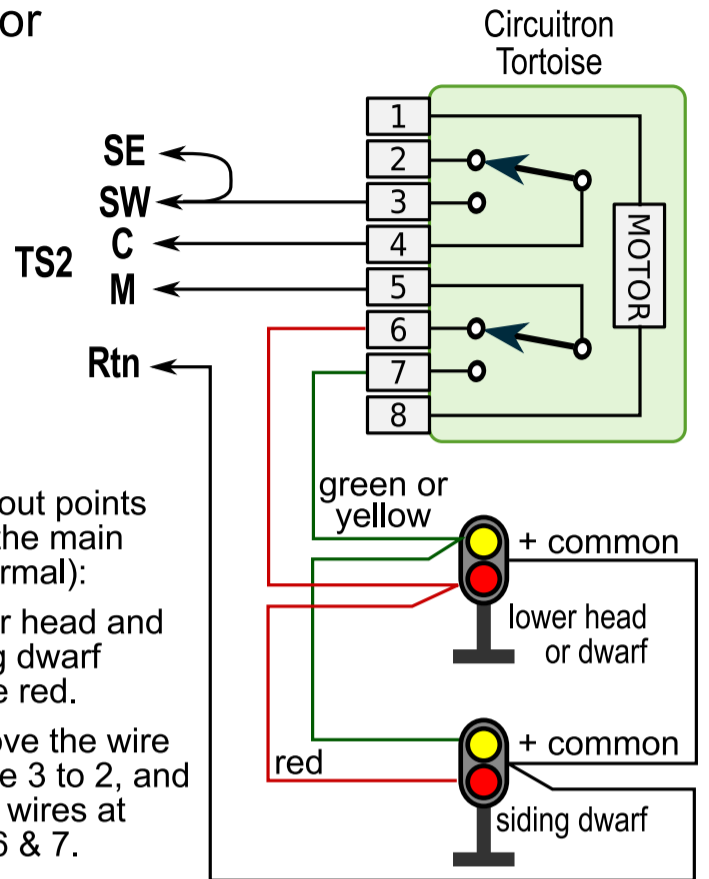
or

Circuitron Tortoise

1
2
3
4
5
6
7
8

MOTOR

SE
SW
TS2
C
M

Rtn

out points the main rmal):

r head and g dwarf e red.

ove the wire e 3 to 2, and wires at 6 & 7.

green or yellow

+ common

lower head or dwarf

+ common

red

siding dwarf